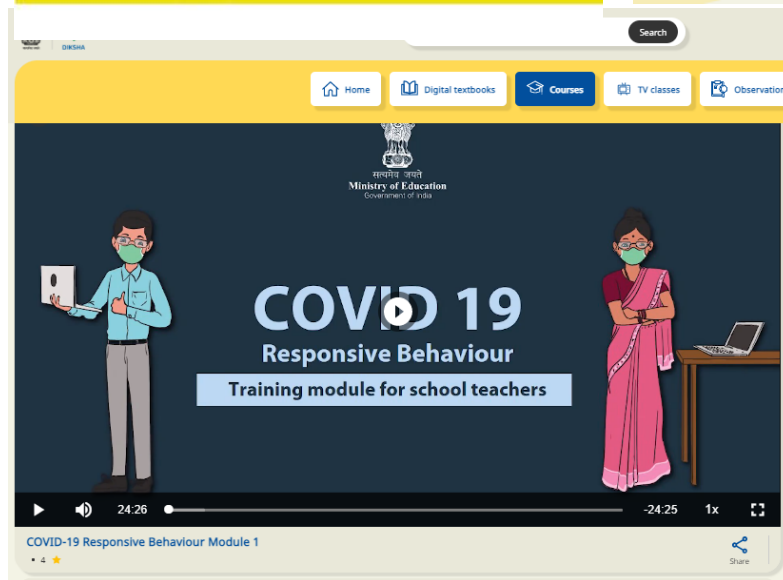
DIKSHA

Search

Home

Digital textbooks

Courses

TV classes

Observation

सत्यमेव जयते
Ministry of Education
Government of India

COVID 19

Responsive Behaviour

Training module for school teachers

24:26

-24:25

1x

COVID-19 Responsive Behaviour Module 1

• 4 ★

Share